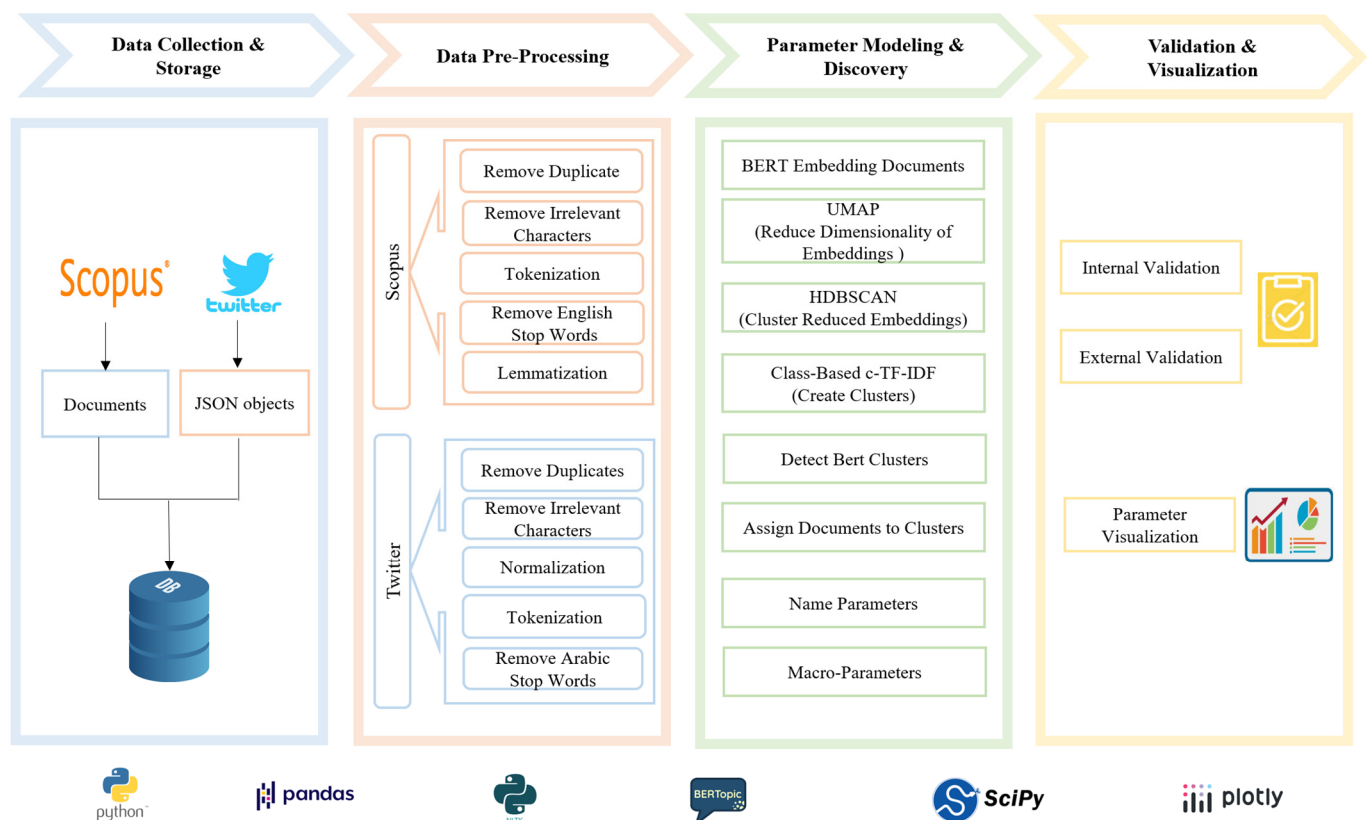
Data Collection & Storage

Data Pre-Processing

Parameter Modeling & Discovery

Validation & Visualization

Scopus

twitter

Documents

JSON objects

DB

Scopus

Remove Duplicate

Remove Irrelevant Characters

Tokenization

Remove English Stop Words

Lemmatization

Twitter

Remove Duplicates

Remove Irrelevant Characters

Normalization

Tokenization

Remove Arabic Stop Words

BERT Embedding Documents

UMAP (Reduce Dimensionality of Embeddings )

HDBSCAN (Cluster Reduced Embeddings)

Class-Based c-TF-IDF (Create Clusters)

Detect Bert Clusters

Assign Documents to Clusters

Name Parameters

Macro-Parameters

Internal Validation

External Validation

Parameter Visualization

python

pandas

BERTopic

SciPy

plotly